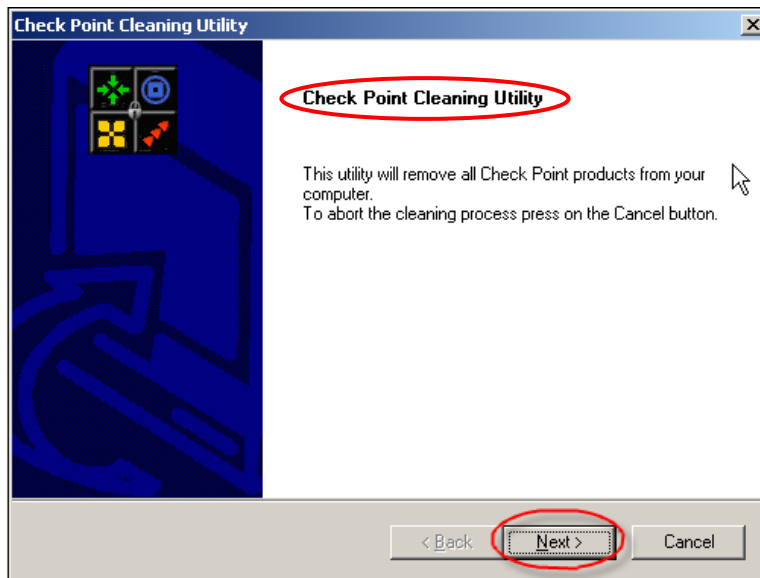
Check Point Cleaning Utility

Check Point Cleaning Utility

This utility will remove all Check Point products from your computer.
To abort the cleaning process press on the Cancel button.

< Back
Next >
Cancel